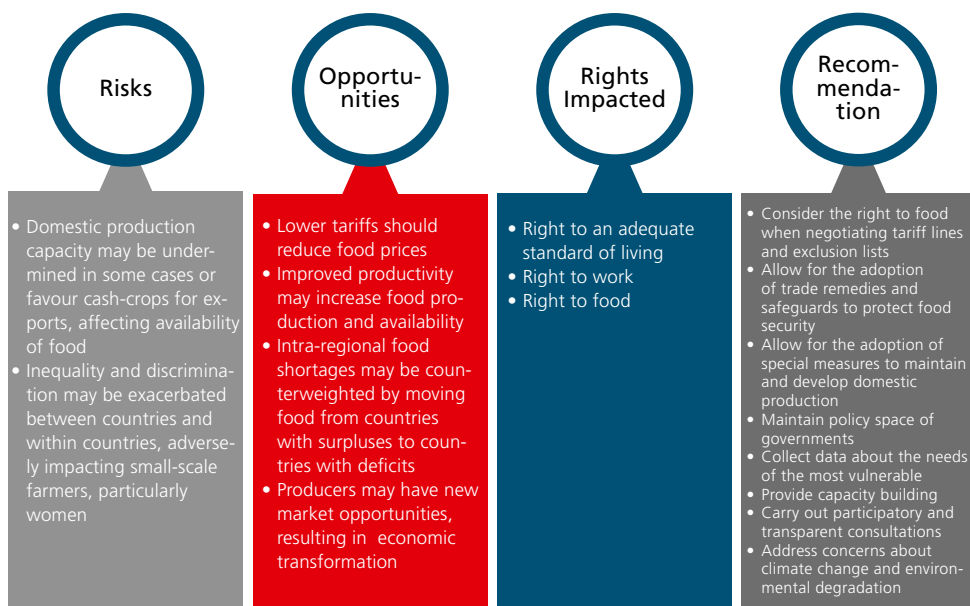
Risks

Opportunities

Rights Impacted

Recommendation

• Domestic production capacity may be undermined in some cases or favour cash-crops for exports, affecting availability of food
• Inequality and discrimination may be exacerbated between countries and within countries, adversely impacting small-scale farmers, particularly women

• Lower tariffs should reduce food prices
• Improved productivity may increase food production and availability
• Intra-regional food shortages may be counterweighted by moving food from countries with surpluses to countries with deficits
• Producers may have new market opportunities, resulting in economic transformation

• Right to an adequate standard of living
• Right to work
• Right to food

• Consider the right to food when negotiating tariff lines and exclusion lists
• Allow for the adoption of trade remedies and safeguards to protect food security
• Allow for the adoption of special measures to maintain and develop domestic production
• Maintain policy space of governments
• Collect data about the needs of the most vulnerable
• Provide capacity building
• Carry out participatory and transparent consultations
• Address concerns about climate change and environmental degradation